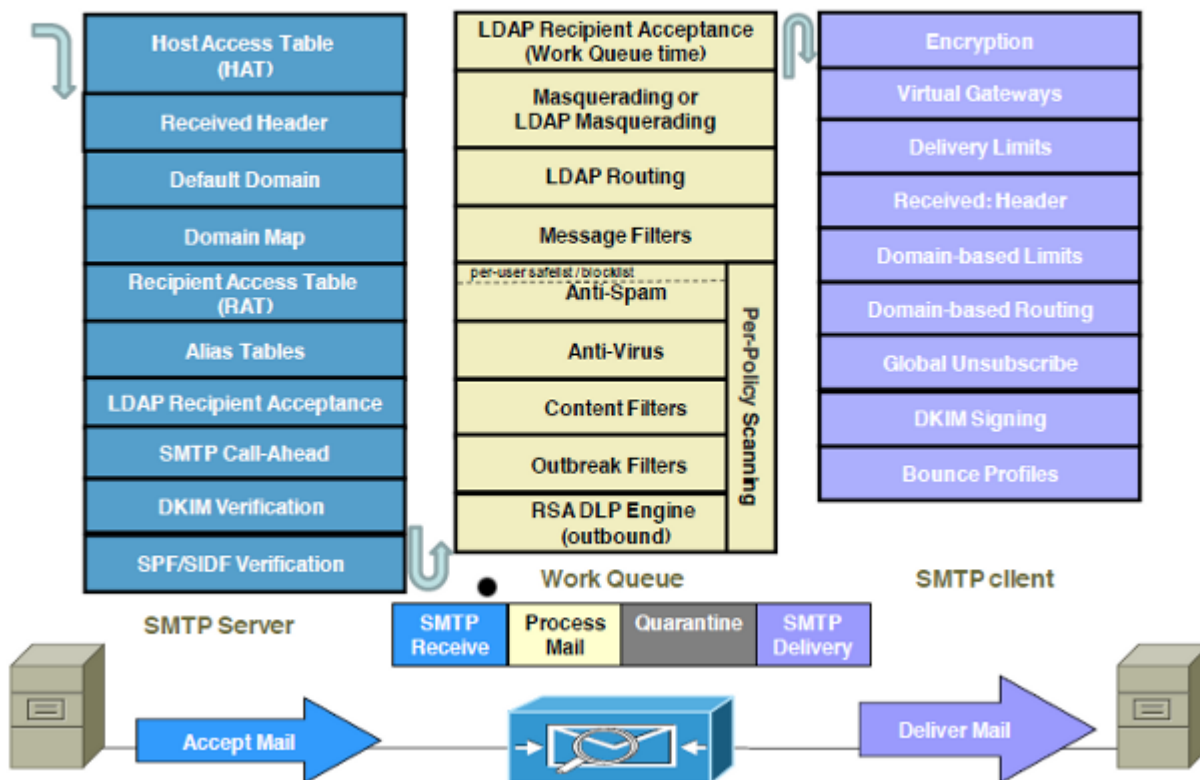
Host Access Table (HAT)

Received Header

Default Domain

Domain Map

Recipient Access Table (RAT)

Alias Tables

LDAP Recipient Acceptance

SMTP Call-Ahead

DKIM Verification

SPF/SIDF Verification

SMTP Server

LDAP Recipient Acceptance (Work Queue time)

Masquerading or LDAP Masquerading

LDAP Routing

Message Filters

per-user safelist / blocklist

Anti-Spam

Anti-Virus

Content Filters

Outbreak Filters

RSA DLP Engine (outbound)

Per-Policy Scanning

Work Queue

Encryption

Virtual Gateways

Delivery Limits

Received: Header

Domain-based Limits

Domain-based Routing

Global Unsubscribe

DKIM Signing

Bounce Profiles

SMTP client

| SMTP Receive | Process Mail | Quarantine | SMTP Delivery |
|---|---|---|---|

Accept Mail

Deliver Mail